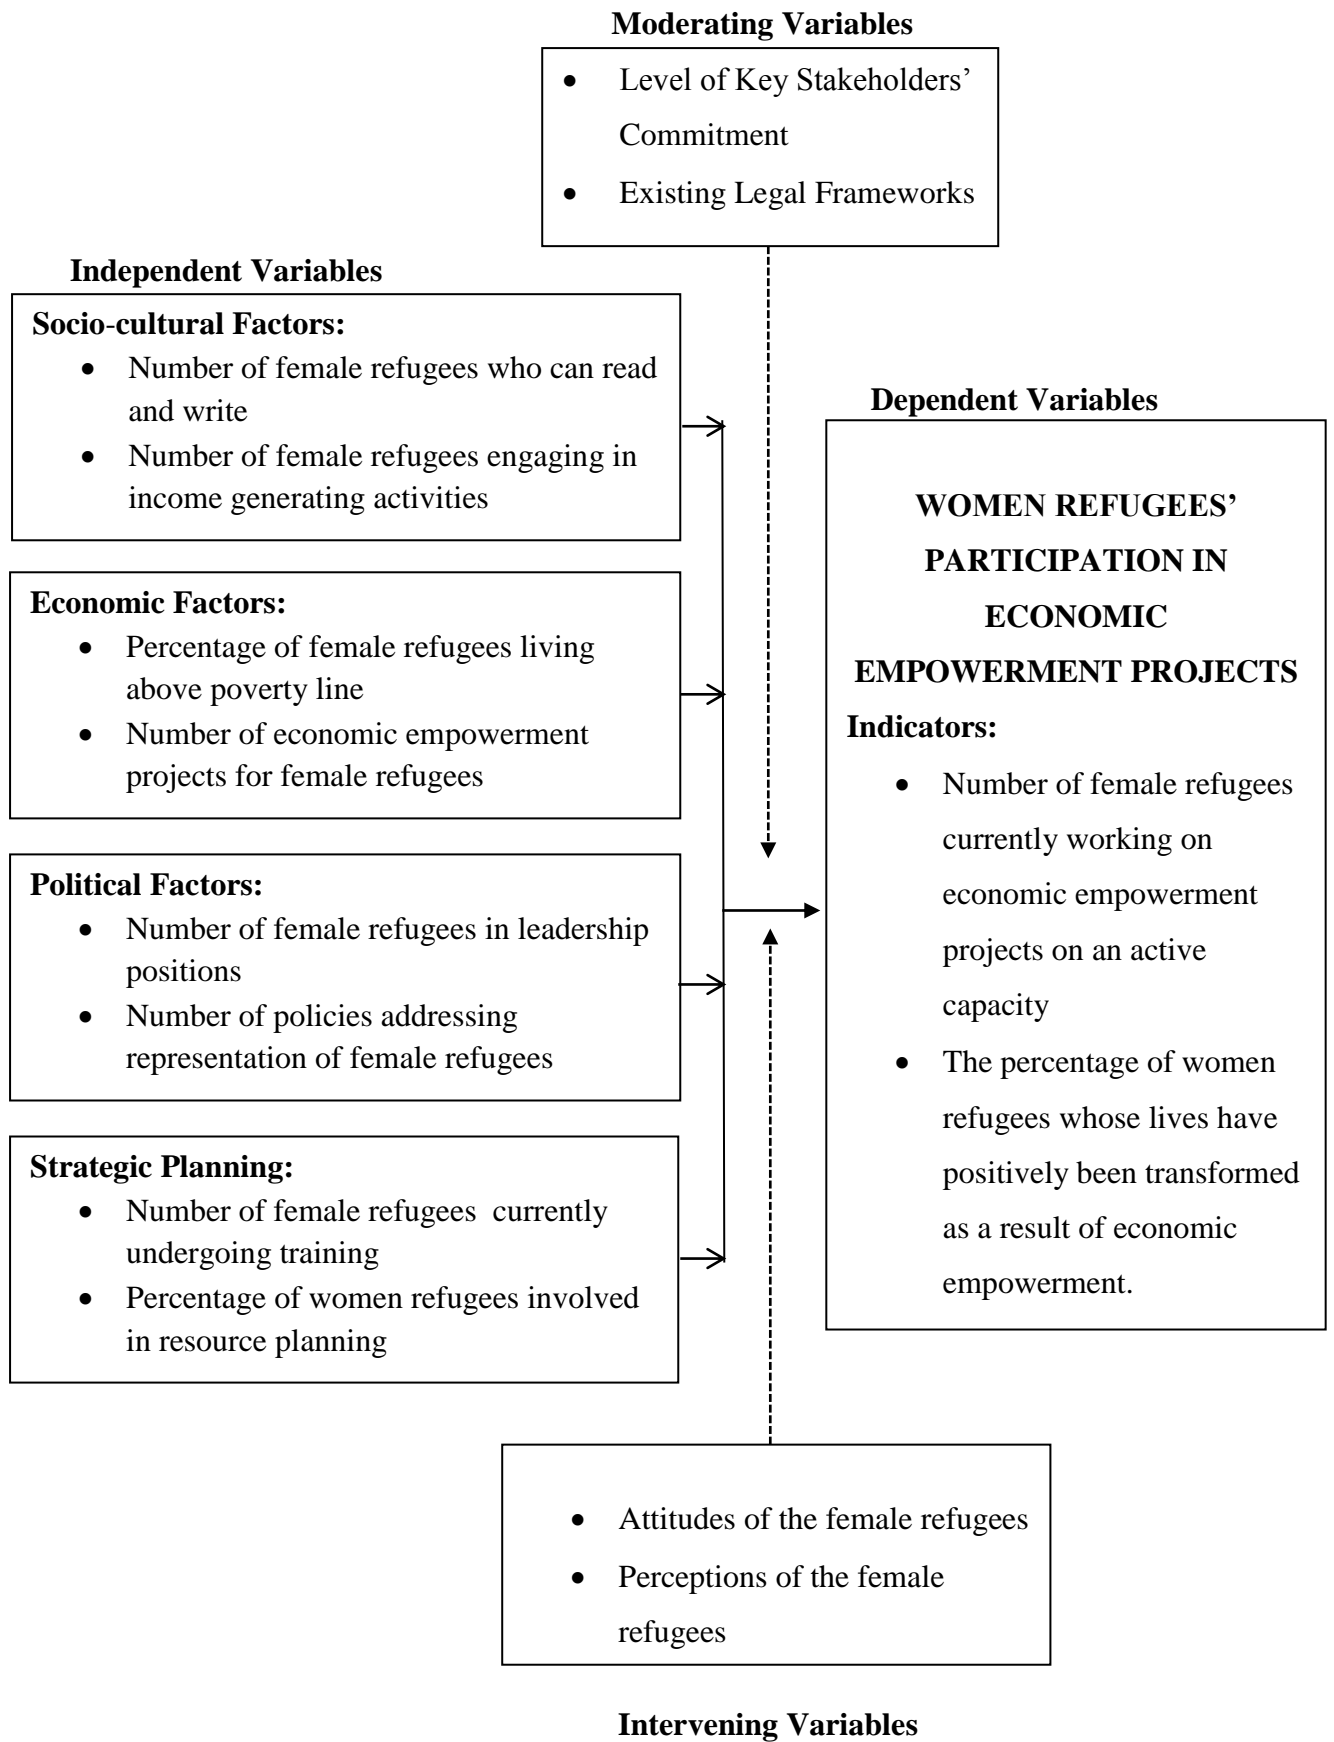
**Moderating Variables**

- Level of Key Stakeholders' Commitment
- Existing Legal Frameworks

**Independent Variables**

**Socio-cultural Factors:**
- Number of female refugees who can read and write
- Number of female refugees engaging in income generating activities

**Economic Factors:**
- Percentage of female refugees living above poverty line
- Number of economic empowerment projects for female refugees

**Political Factors:**
- Number of female refugees in leadership positions
- Number of policies addressing representation of female refugees

**Strategic Planning:**
- Number of female refugees currently undergoing training
- Percentage of women refugees involved in resource planning

**Dependent Variables**

**WOMEN REFUGEES' PARTICIPATION IN ECONOMIC EMPOWERMENT PROJECTS**

**Indicators:**
- Number of female refugees currently working on economic empowerment projects on an active capacity
- The percentage of women refugees whose lives have positively been transformed as a result of economic empowerment.

- Attitudes of the female refugees
- Perceptions of the female refugees

**Intervening Variables**